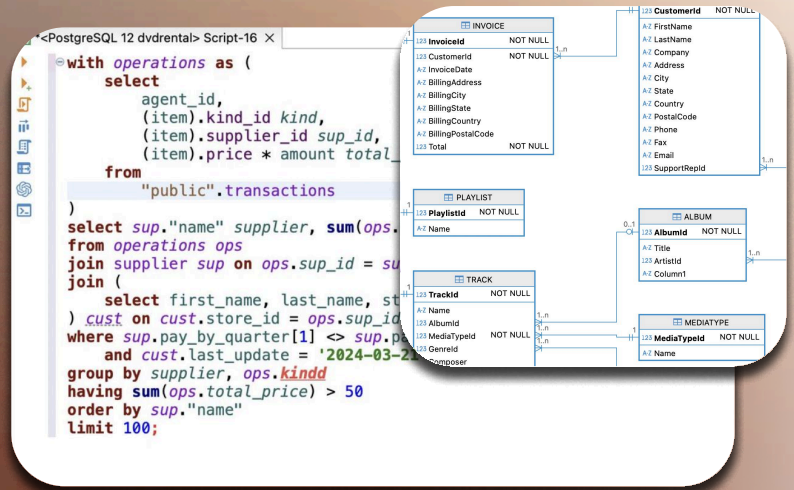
*<PostgreSQL 12 dvdrental> Script-16 ×

with operations as (
    select
        agent_id,
        (item).kind_id kind,
        (item).supplier_id sup_id,
        (item).price * amount total_
    from
        "public".transactions
)
select sup."name" supplier, sum(ops.
from operations ops
join supplier sup on ops.sup_id = su
join (
    select first_name, last_name, st
) cust on cust.store_id = ops.sup_id
where sup.pay_by_quarter[1] <> sup.p
    and cust.last_update = '2024-03-2
group by supplier, ops.kindd
having sum(ops.total_price) > 50
order by sup."name"
limit 100;

INVOICE
123 InvoiceId NOT NULL
123 CustomerId NOT NULL
A-Z InvoiceDate
A-Z BillingAddress
A-Z BillingCity
A-Z BillingState
A-Z BillingCountry
A-Z BillingPostalCode
123 Total NOT NULL

123 CustomerId NOT NULL
A-Z FirstName
A-Z LastName
A-Z Company
A-Z Address
A-Z City
A-Z State
A-Z Country
A-Z PostalCode
A-Z Phone
A-Z Fax
A-Z Email
123 SupportRepId

PLAYLIST
123 PlaylistId NOT NULL
A-Z Name

ALBUM
123 AlbumId NOT NULL
A-Z Title
123 ArtistId
A-Z Column1

TRACK
123 TrackId NOT NULL
A-Z Name
123 AlbumId
123 MediaTypeId NOT NULL
123 GenreId
A-Z Composer

MEDIATYPE
123 MediaTypeId NOT NULL
A-Z Name

1
1..n
1
0..1
1..n
1..n
1..n
1..n
1